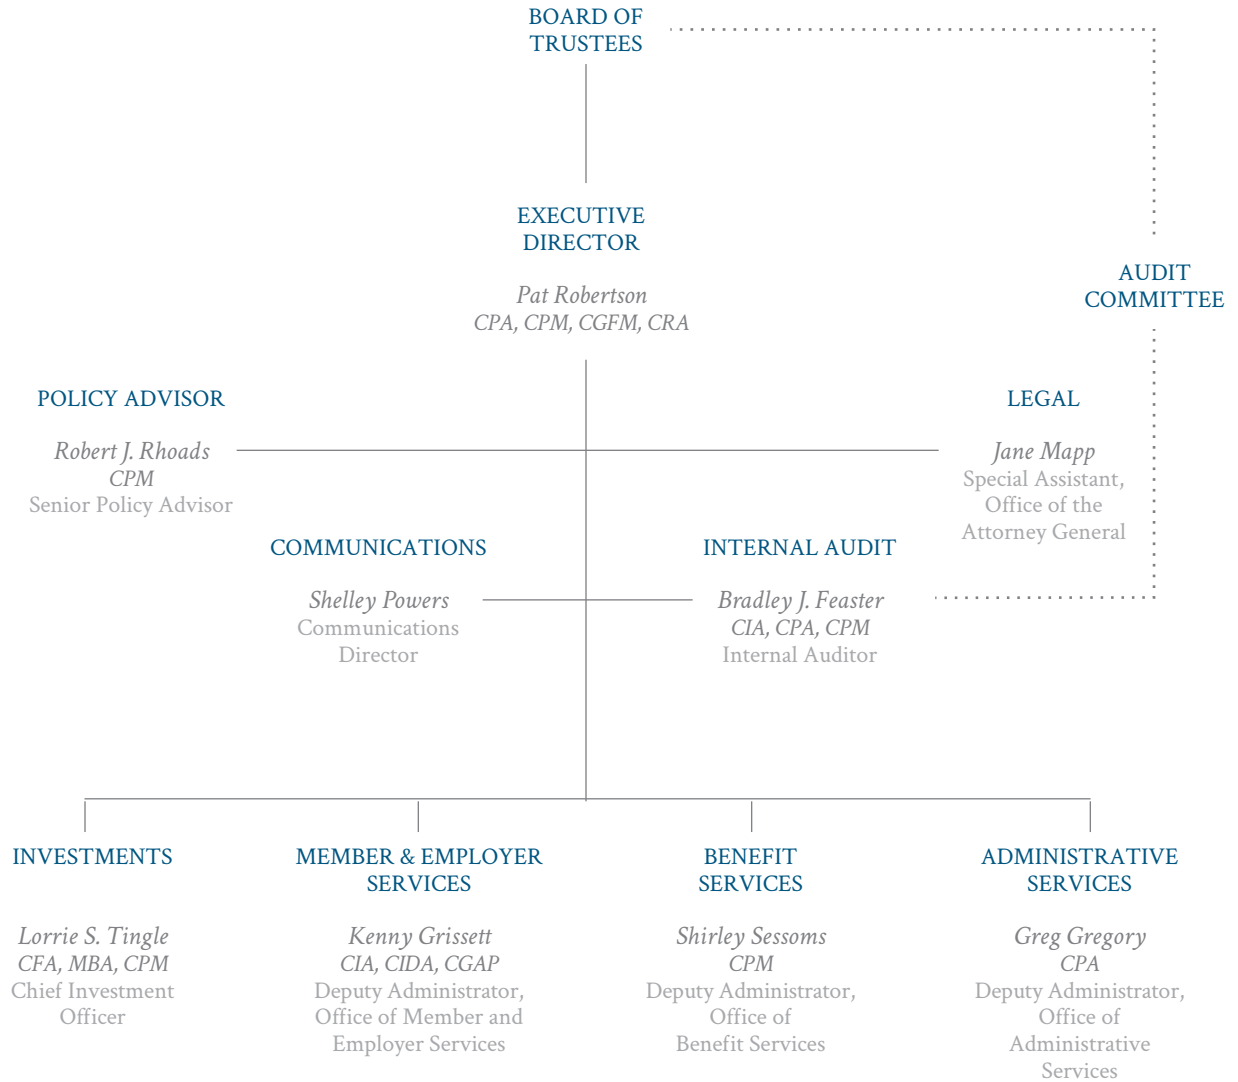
BOARD OF TRUSTEES

AUDIT COMMITTEE

EXECUTIVE DIRECTOR

Pat Robertson
CPA, CPM, CGFM, CRA

POLICY ADVISOR

Robert J. Rhoads
CPM
Senior Policy Advisor

LEGAL

Jane Mapp
Special Assistant, Office of the Attorney General

COMMUNICATIONS

Shelley Powers
Communications Director

INTERNAL AUDIT

Bradley J. Feaster
CIA, CPA, CPM
Internal Auditor

INVESTMENTS

Lorrie S. Tingle
CFA, MBA, CPM
Chief Investment Officer

MEMBER & EMPLOYER SERVICES

Kenny Grissett
CIA, CIDA, CGAP
Deputy Administrator, Office of Member and Employer Services

BENEFIT SERVICES

Shirley Sessoms
CPM
Deputy Administrator, Office of Benefit Services

ADMINISTRATIVE SERVICES

Greg Gregory
CPA
Deputy Administrator, Office of Administrative Services